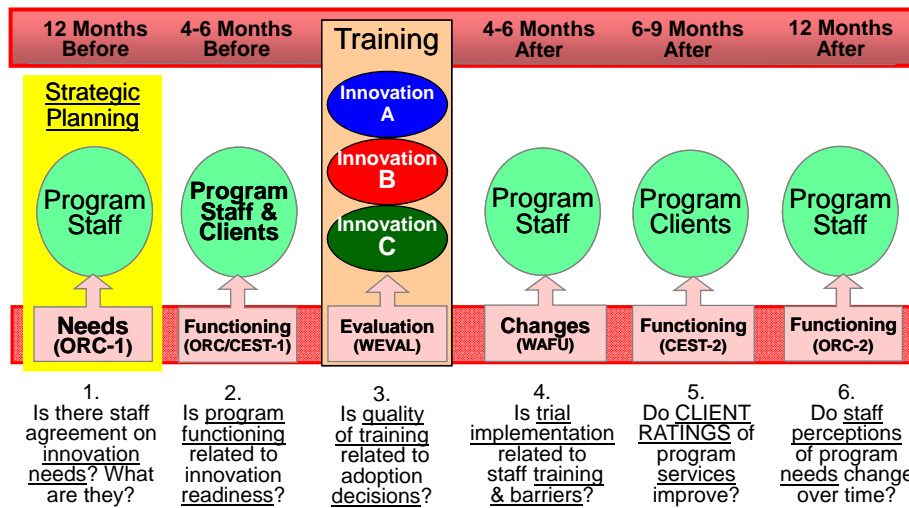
12 Months Before

4-6 Months Before

Training

4-6 Months After

6-9 Months After

12 Months After

Strategic Planning

Program Staff

Program Staff & Clients

Innovation A

Innovation B

Innovation C

Program Staff

Program Clients

Program Staff

Needs (ORC-1)

Functioning (ORC/CEST-1)

Evaluation (WEVAL)

Changes (WAFU)

Functioning (CEST-2)

Functioning (ORC-2)

1. Is there staff agreement on innovation needs? What are they?

2. Is program functioning related to innovation readiness?

3. Is quality of training related to adoption decisions?

4. Is trial implementation related to staff training & barriers?

5. Do CLIENT RATINGS of program services improve?

6. Do staff perceptions of program needs change over time?